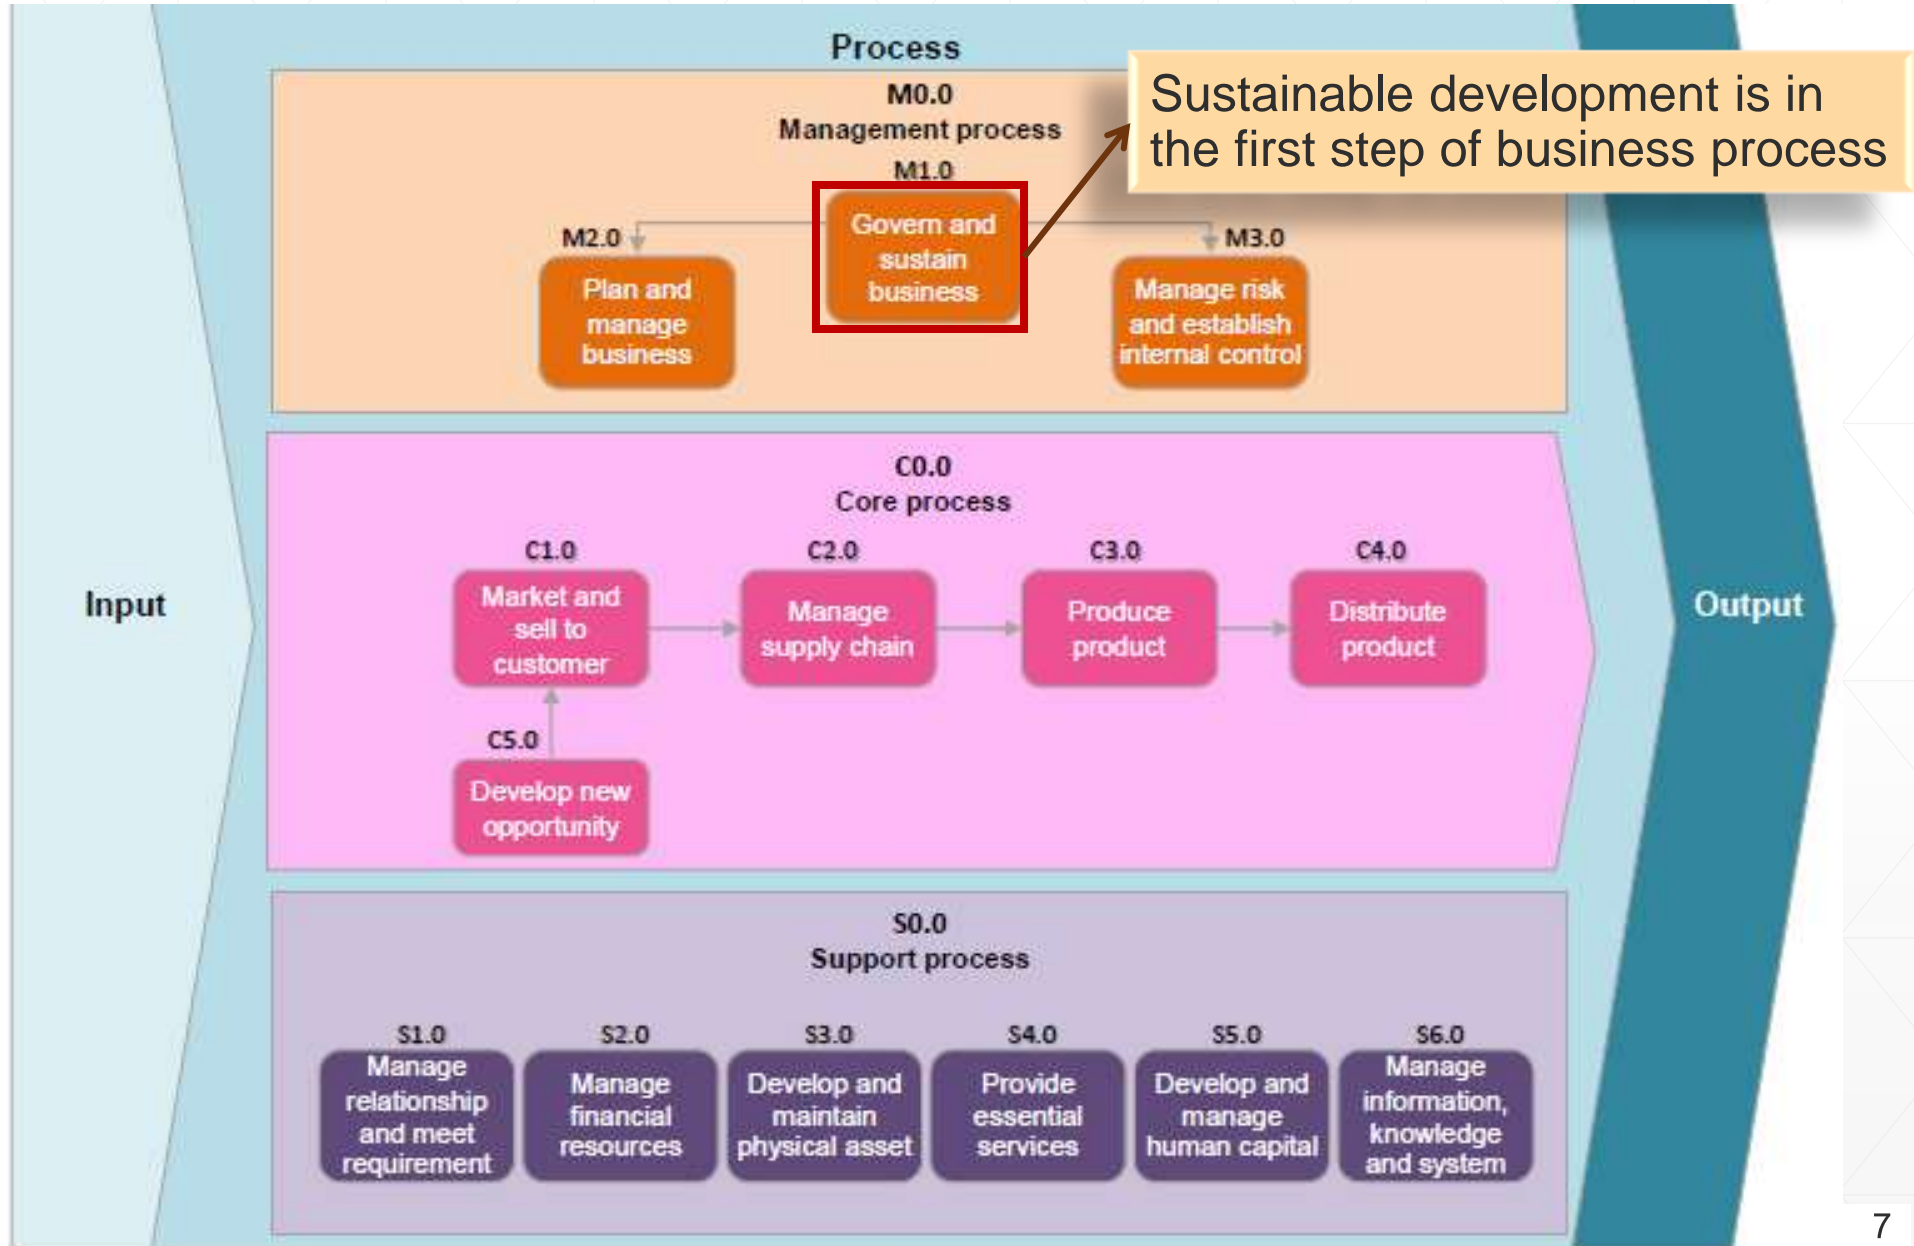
Process

M0.0
Management process

Sustainable development is in the first step of business process

M1.0
Govern and sustain business

M2.0
Plan and manage business

M3.0
Manage risk and establish internal control

Input

C0.0
Core process

C1.0
Market and sell to customer

C2.0
Manage supply chain

C3.0
Produce product

C4.0
Distribute product

C5.0
Develop new opportunity

Output

S0.0
Support process

S1.0
Manage relationship and meet requirement

S2.0
Manage financial resources

S3.0
Develop and maintain physical asset

S4.0
Provide essential services

S5.0
Develop and manage human capital

S6.0
Manage information, knowledge and system

7